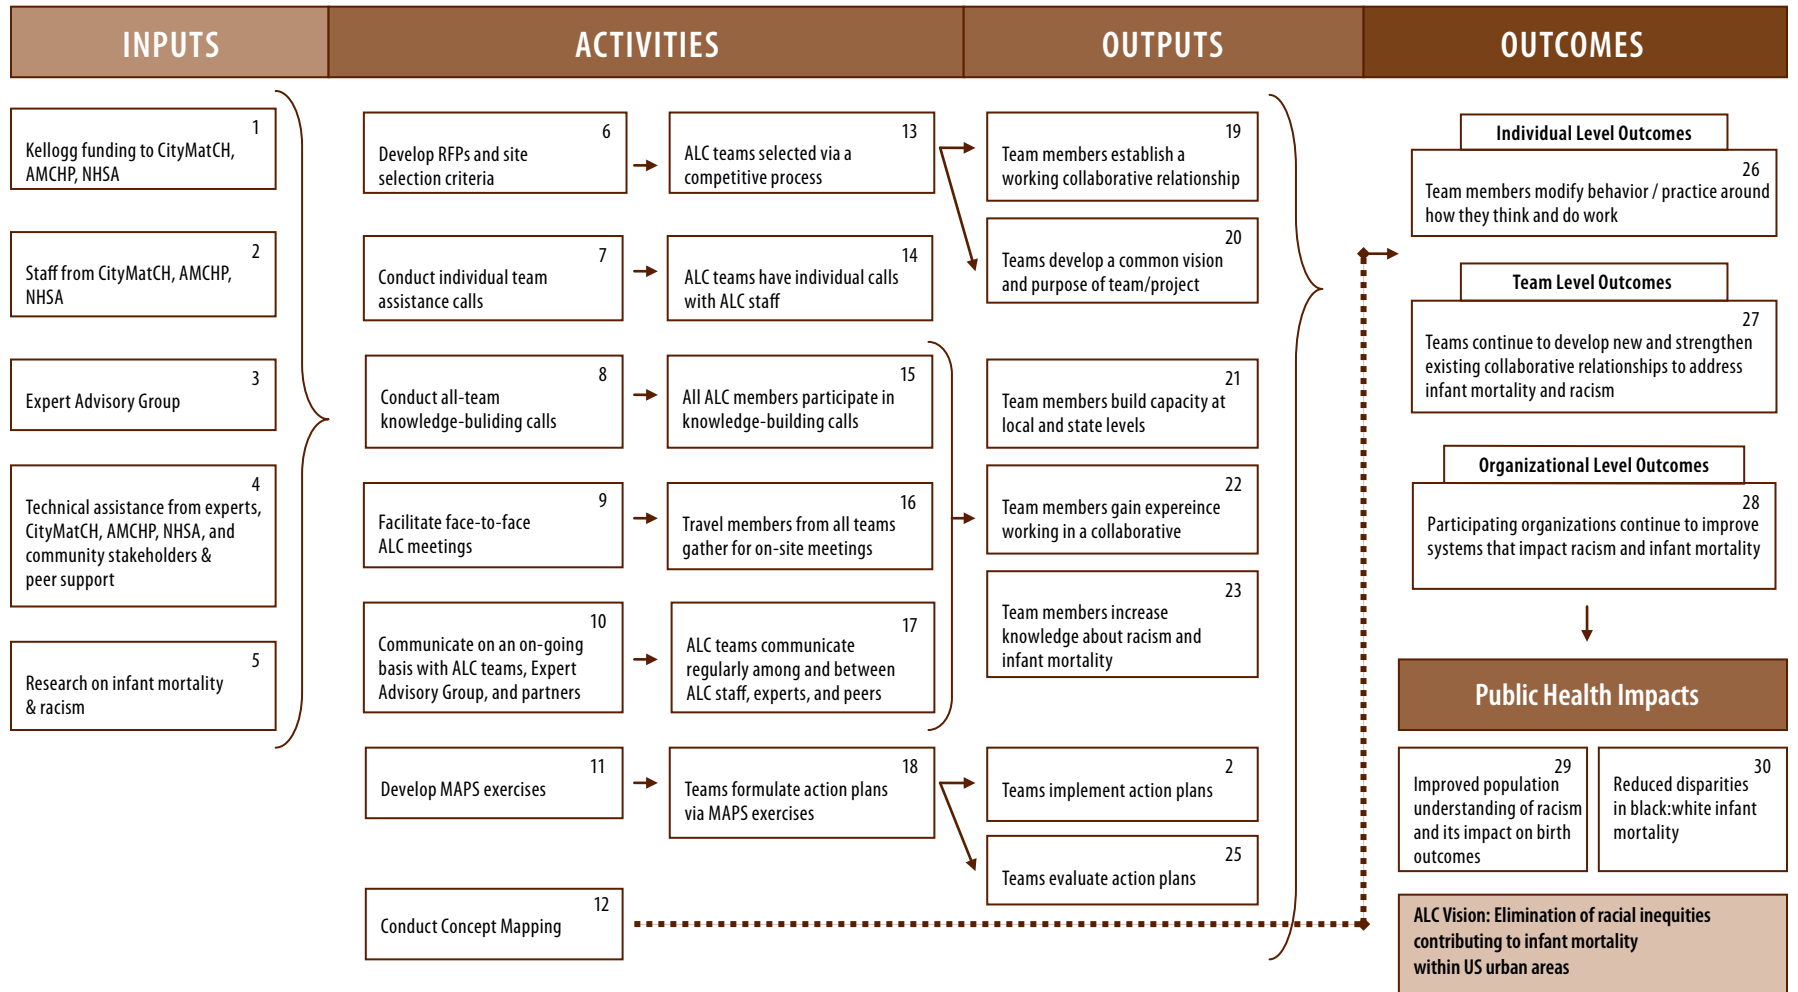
INPUTS

ACTIVITIES

OUTPUTS

OUTCOMES

1
Kellogg funding to CityMatCH, AMCHP, NHSA

2
Staff from CityMatCH, AMCHP, NHSA

3
Expert Advisory Group

4
Technical assistance from experts, CityMatCH, AMCHP, NHSA, and community stakeholders & peer support

5
Research on infant mortality & racism

6
Develop RFPs and site selection criteria

13
ALC teams selected via a competitive process

7
Conduct individual team assistance calls

14
ALC teams have individual calls with ALC staff

8
Conduct all-team knowledge-buliding calls

15
All ALC members participate in knowledge-building calls

9
Facilitate face-to-face ALC meetings

16
Travel members from all teams gather for on-site meetings

10
Communicate on an on-going basis with ALC teams, Expert Advisory Group, and partners

17
ALC teams communicate regularly among and between ALC staff, experts, and peers

11
Develop MAPS exercises

18
Teams formulate action plans via MAPS exercises

12
Conduct Concept Mapping

19
Team members establish a working collaborative relationship

20
Teams develop a common vision and purpose of team/project

21
Team members build capacity at local and state levels

22
Team members gain expereince working in a collaborative

23
Team members increase knowledge about racism and infant mortality

2
Teams implement action plans

25
Teams evaluate action plans

Individual Level Outcomes

26
Team members modify behavior / practice around how they think and do work

Team Level Outcomes

27
Teams continue to develop new and strengthen existing collaborative relationships to address infant mortality and racism

Organizational Level Outcomes

28
Participating organizations continue to improve systems that impact racism and infant mortality

Public Health Impacts

29
Improved population understanding of racism and its impact on birth outcomes

30
Reduced disparities in black:white infant mortality

ALC Vision: Elimination of racial inequities contributing to infant mortality within US urban areas